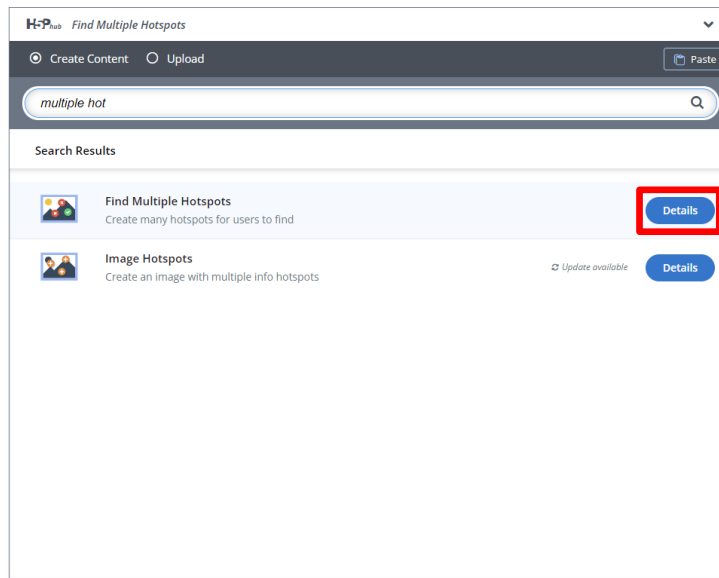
H5P hub Find Multiple Hotspots

Create Content Upload

Paste

multiple hot

Search Results

Find Multiple Hotspots
Create many hotspots for users to find

Details

Image Hotspots
Create an image with multiple info hotspots

Update available

Details